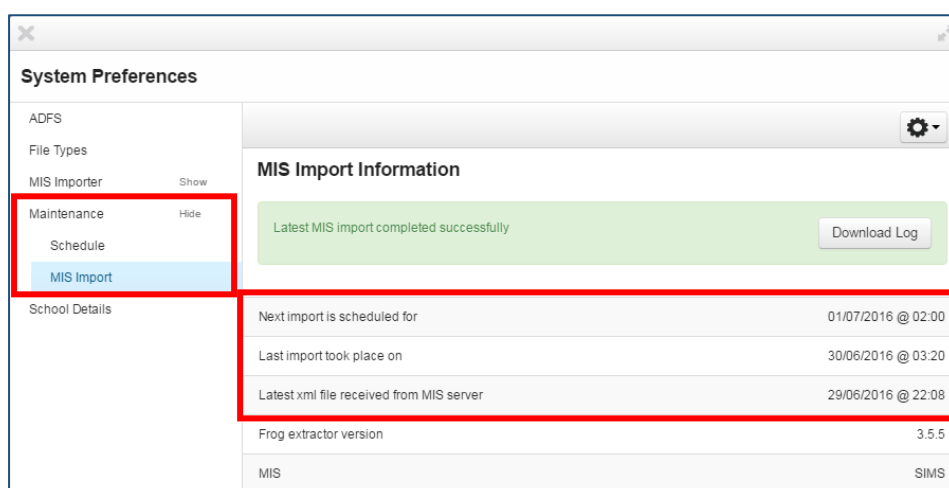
System Preferences

ADFS
File Types
MIS Importer Show
Maintenance Hide
Schedule
MIS Import
School Details

MIS Import Information

Latest MIS import completed successfully

Download Log

| | |
|---|---|
| Next import is scheduled for | 01/07/2016 @ 02:00 |
| Last import took place on | 30/06/2016 @ 03:20 |
| Latest xml file received from MIS server | 29/06/2016 @ 22:08 |
| Frog extractor version | 3.5.5 |
| MIS | SIMS |